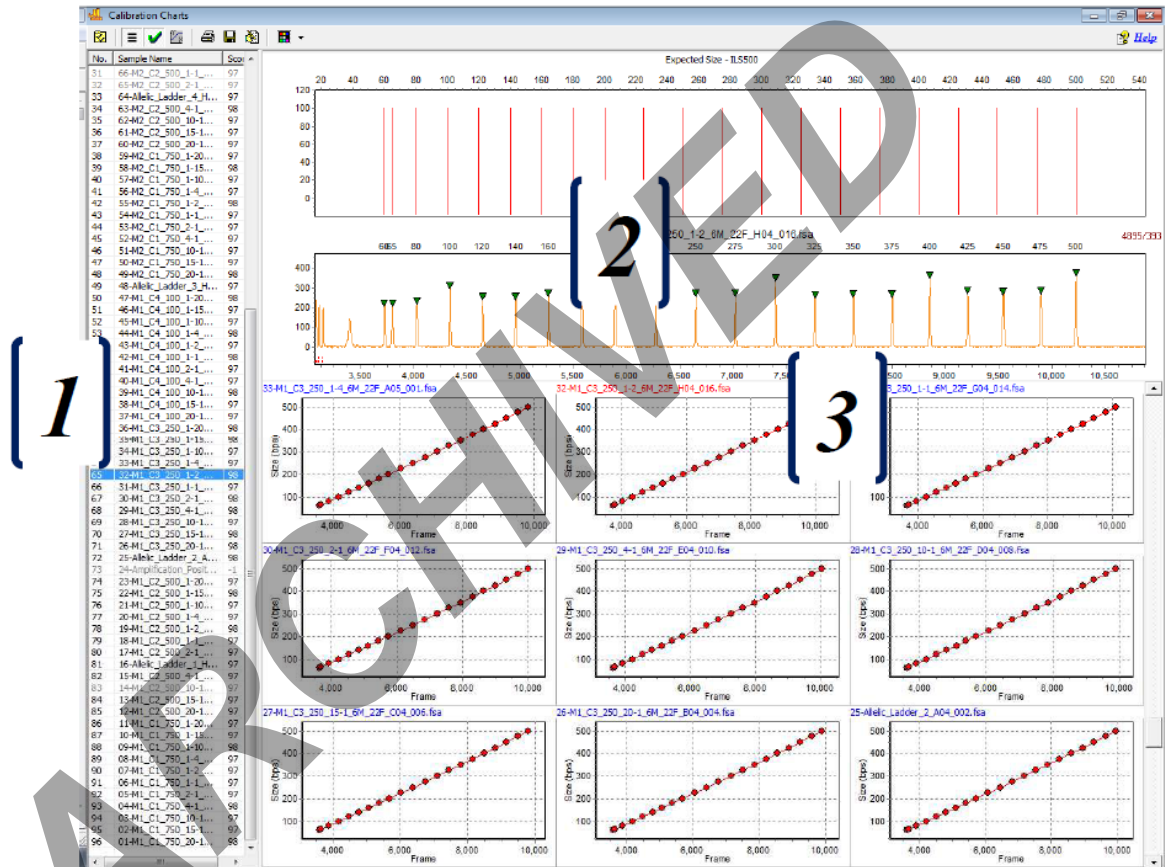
Calibration Charts

Help

| No. | Sample Name | Sco |
|---|---|---|
| 31 | 66-M2_C2_500_1-1_... | 97 |
| 32 | 65-M2_C2_500_2-1_... | 97 |
| 33 | 64-Allelic_Ladder_4_H... | 97 |
| 34 | 63-M2_C2_500_4-1_... | 98 |
| 35 | 62-M2_C2_500_10-1... | 97 |
| 36 | 61-M2_C2_500_15-1... | 97 |
| 37 | 60-M2_C2_500_20-1... | 97 |
| 38 | 59-M2_C1_750_1-20... | 97 |
| 39 | 58-M2_C1_750_1-15... | 98 |
| 40 | 57-M2_C1_750_1-10... | 97 |
| 41 | 56-M2_C1_750_1-4_... | 97 |
| 42 | 55-M2_C1_750_1-2_... | 98 |
| 43 | 54-M2_C1_750_1-1_... | 97 |
| 44 | 53-M2_C1_750_2-1_... | 97 |
| 45 | 52-M2_C1_750_4-1_... | 97 |
| 46 | 51-M2_C1_750_10-1... | 97 |
| 47 | 50-M2_C1_750_15-1... | 97 |
| 48 | 49-M2_C1_750_20-1... | 98 |
| 49 | 48-Allelic_Ladder_3_H... | 97 |
| 50 | 47-M1_C4_100_1-20... | 98 |
| 51 | 46-M1_C4_100_1-15... | 97 |
| 52 | 45-M1_C4_100_1-10... | 97 |
| 53 | 44-M1_C4_100_1-4_... | 98 |
| 54 | 43-M1_C4_100_1-2_... | 97 |
| 55 | 42-M1_C4_100_1-1_... | 98 |
| 56 | 41-M1_C4_100_2-1_... | 97 |
| 57 | 40-M1_C4_100_4-1_... | 97 |
| 58 | 39-M1_C4_100_10-1... | 98 |
| 59 | 38-M1_C4_100_15-1... | 97 |
| 60 | 37-M1_C4_100_20-1... | 97 |
| 61 | 36-M1_C3_250_1-20... | 98 |
| 62 | 35-M1_C3_250_1-15... | 98 |
| 63 | 34-M1_C3_250_1-10... | 97 |
| 64 | 33-M1_C3_250_1-4_... | 97 |
| 65 | 32-M1_C3_250_1-2_... | 98 |
| 66 | 31-M1_C3_250_1-1_... | 97 |
| 67 | 30-M1_C3_250_2-1_... | 97 |
| 68 | 29-M1_C3_250_4-1_... | 98 |
| 69 | 28-M1_C3_250_10-1... | 97 |
| 70 | 27-M1_C3_250_15-1... | 98 |
| 71 | 26-M1_C3_250_20-1... | 97 |
| 72 | 25-Allelic_Ladder_2_A... | 98 |
| 73 | 24-Amplification_Posit... | -1 |
| 74 | 23-M1_C2_500_1-20... | 97 |
| 75 | 22-M1_C2_500_1-15... | 98 |
| 76 | 21-M1_C2_500_1-10... | 97 |
| 77 | 20-M1_C2_500_1-4_... | 97 |
| 78 | 19-M1_C2_500_1-2_... | 98 |
| 79 | 18-M1_C2_500_1-1_... | 97 |
| 80 | 17-M1_C2_500_2-1_... | 97 |
| 81 | 16-Allelic_Ladder_1_H... | 97 |
| 82 | 15-M1_C2_500_4-1_... | 97 |
| 83 | 14-M1_C2_500_10-1... | 97 |
| 84 | 13-M1_C2_500_15-1... | 97 |
| 85 | 12-M1_C2_500_20-1... | 97 |
| 86 | 11-M1_C1_750_1-20... | 98 |
| 87 | 10-M1_C1_750_1-15... | 97 |
| 88 | 09-M1_C1_750_1-10... | 98 |
| 89 | 08-M1_C1_750_1-4_... | 97 |
| 90 | 07-M1_C1_750_1-2_... | 97 |
| 91 | 06-M1_C1_750_1-1_... | 97 |
| 92 | 05-M1_C1_750_2-1_... | 98 |
| 93 | 04-M1_C1_750_4-1_... | 98 |
| 94 | 03-M1_C1_750_10-1... | 97 |
| 95 | 02-M1_C1_750_15-1... | 97 |
| 96 | 01-M1_C1_750_20-1... | 98 |

Expected Size - ILS500

20 40 60 80 100 120 140 160 180 200 220 240 260 280 300 320 340 360 380 400 420 440 460 480 500 520 540

120 100 80 60 40 20 0

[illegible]250_1-2_6M_22F_H04_016.fsa 4835/393

60 65 80 100 120 140 160 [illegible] 250 275 300 325 350 375 400 425 450 475 500

400 300 200 100 0

3,500 4,000 4,500 5,000 5,500 6,000 6,500 7,000 7,5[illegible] 9,000 9,500 10,000 10,500

33-M1_C3_250_1-4_6M_22F_A05_001.fsa
32-M1_C3_250_1-2_6M_22F_H04_016.fsa
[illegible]3_250_1-1_6M_22F_G04_014.fsa
30-M1_C3_250_2-1_6M_22F_F04_012.fsa
29-M1_C3_250_4-1_6M_22F_E04_010.fsa
28-M1_C3_250_10-1_6M_22F_D04_008.fsa
27-M1_C3_250_15-1_6M_22F_C04_006.fsa
26-M1_C3_250_20-1_6M_22F_B04_004.fsa
25-Allelic_Ladder_2_A04_002.fsa

Size (bps)
500 400 300 200 100
Frame
4,000 6,000 8,000 10,000

1
2
3

ARCHIVED